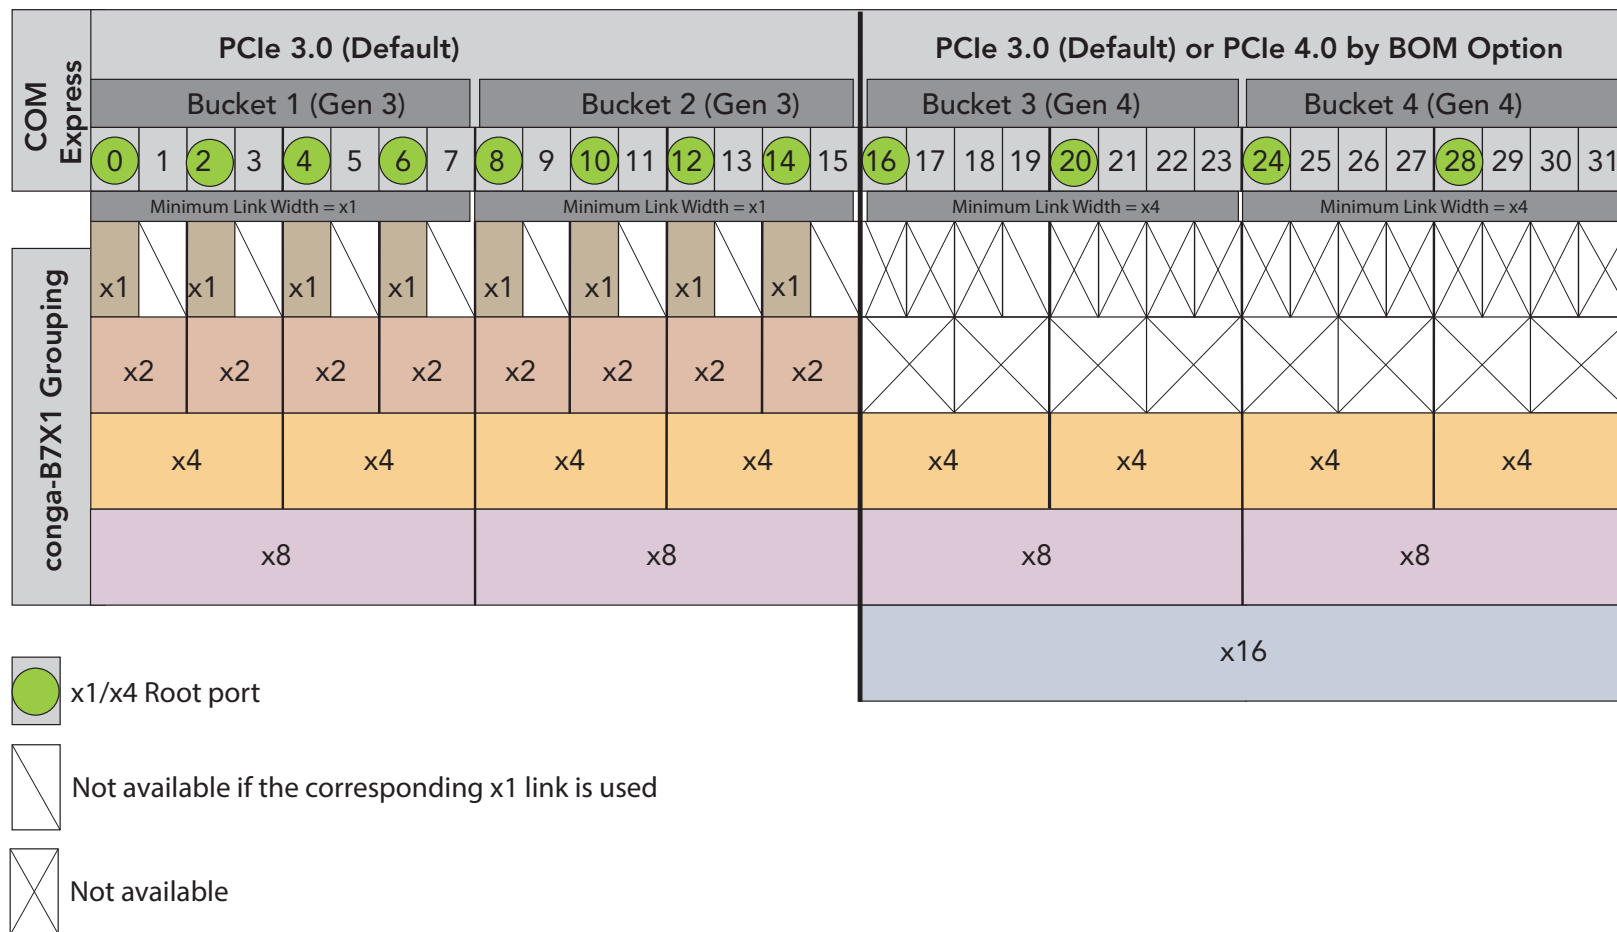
COM Express

PCIe 3.0 (Default)

PCIe 3.0 (Default) or PCIe 4.0 by BOM Option

| Bucket 1 (Gen 3) | Bucket 2 (Gen 3) | Bucket 3 (Gen 4) | Bucket 4 (Gen 4) |
|---|---|---|---|

0 1 2 3 4 5 6 7 8 9 10 11 12 13 14 15 16 17 18 19 20 21 22 23 24 25 26 27 28 29 30 31

| Minimum Link Width = x1 | Minimum Link Width = x1 | Minimum Link Width = x4 | Minimum Link Width = x4 |
|---|---|---|---|

conga-B7X1 Grouping

x1 x1 x1 x1 x1 x1 x1 x1

x2 x2 x2 x2 x2 x2 x2 x2

x4 x4 x4 x4 x4 x4 x4 x4

x8 x8 x8 x8

x16

x1/x4 Root port

Not available if the corresponding x1 link is used

Not available